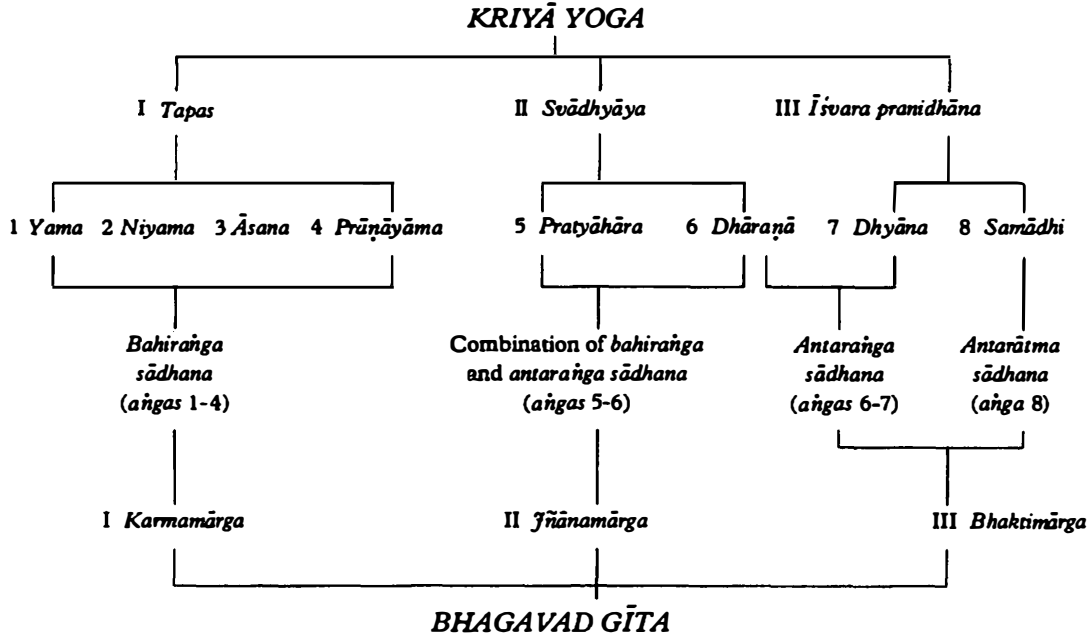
KRIYĀ YOGA

I Tapas

II Svādhyāya

III Īśvara praṇidhāna

1 Yama 2 Niyama 3 Āsana 4 Prāṇāyāma

5 Pratyāhāra 6 Dhāraṇā 7 Dhyāna 8 Samādhi

Bahiraṅga sādhana (aṅgas 1-4)

Combination of bahiraṅga and antaraṅga sādhana (aṅgas 5-6)

Antaraṅga sādhana (aṅgas 6-7)

Antarātma sādhana (aṅga 8)

I Karmamārga

II Jñānamārga

III Bhaktimārga

BHAGAVAD GĪTA